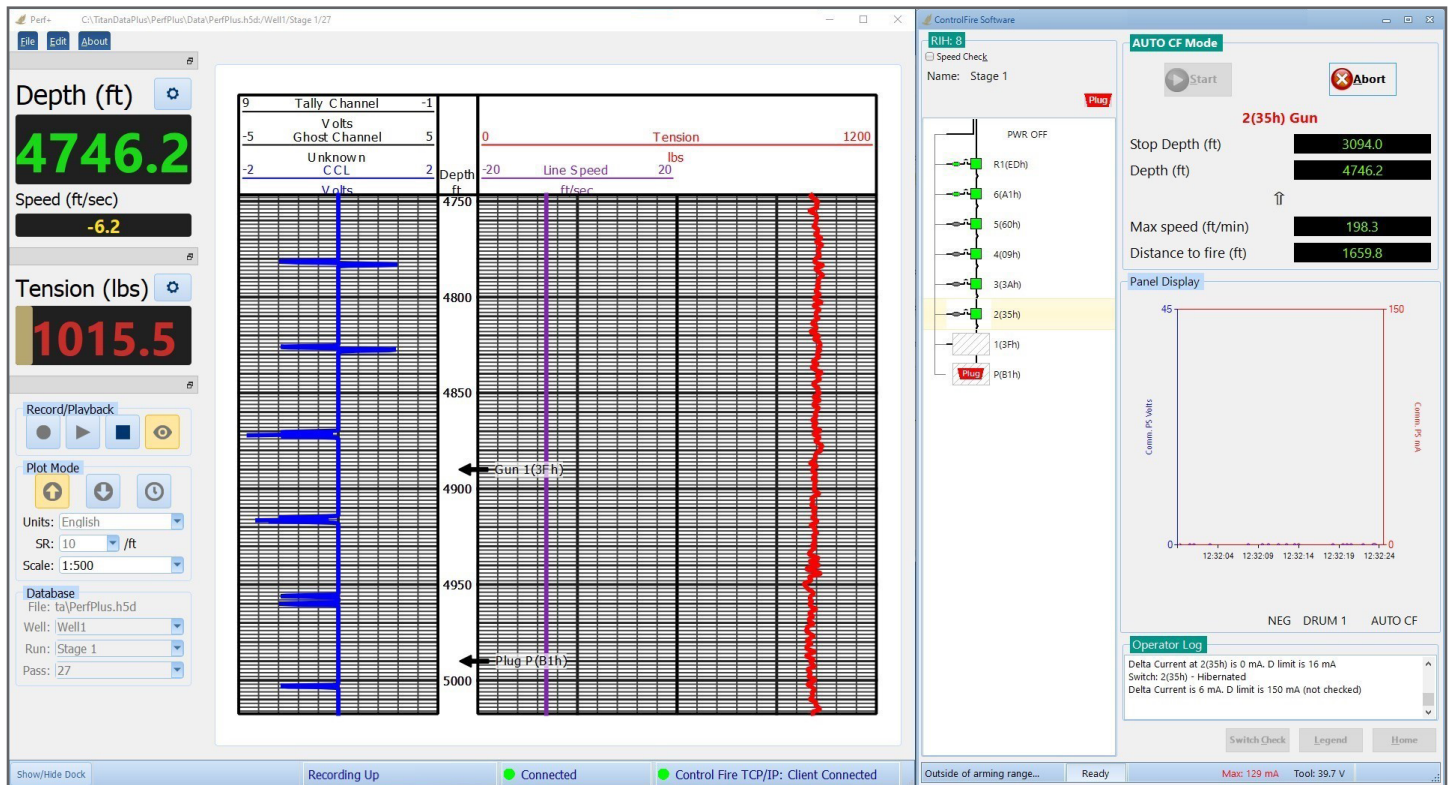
Perf+ C:\TitanDataPlus\PerfPlus\Data\PerfPlus.h5d:/Well1/Stage 1/27

File Edit About

Depth (ft)

4746.2

Speed (ft/sec)

-6.2

Tension (lbs)

1015.5

Record/Playback

Plot Mode

Units: English

SR: 10 /ft

Scale: 1:500

Database

File: ta\PerfPlus.h5d

Well: Well1

Run: Stage 1

Pass: 27

9 Tally Channel -1

Volts

-5 Ghost Channel 5

Unknown

-2 CCL 2

Volts

Depth ft

0 Tension 1200

lbs

-20 Line Speed 20

ft/sec

4750

4800

4850

Gun 1(3Fh)

4900

4950

Plug P(B1h)

5000

Show/Hide Dock

Recording Up

Connected

Control Fire TCP/IP: Client Connected

ControlFire Software

RIH: 8

Speed Check

Name: Stage 1

Plug

PWR OFF

R1(EDh)

6(A1h)

5(60h)

4(09h)

3(3Ah)

2(35h)

1(3Fh)

Plug P(B1h)

AUTO CF Mode

Start

Abort

2(35h) Gun

Stop Depth (ft) 3094.0

Depth (ft) 4746.2

⇑

Max speed (ft/min) 198.3

Distance to fire (ft) 1659.8

Panel Display

45

150

Comm. PS Volts

Comm. PS mA

0

12:32:04 12:32:09 12:32:14 12:32:19 12:32:24

NEG DRUM 1 AUTO CF

Operator Log

Delta Current at 2(35h) is 0 mA. D limit is 16 mA
Switch: 2(35h) - Hibernated
Delta Current is 6 mA. D limit is 150 mA (not checked)

Switch Check Legend Home

Outside of arming range... Ready Max: 129 mA Tool: 39.7 V